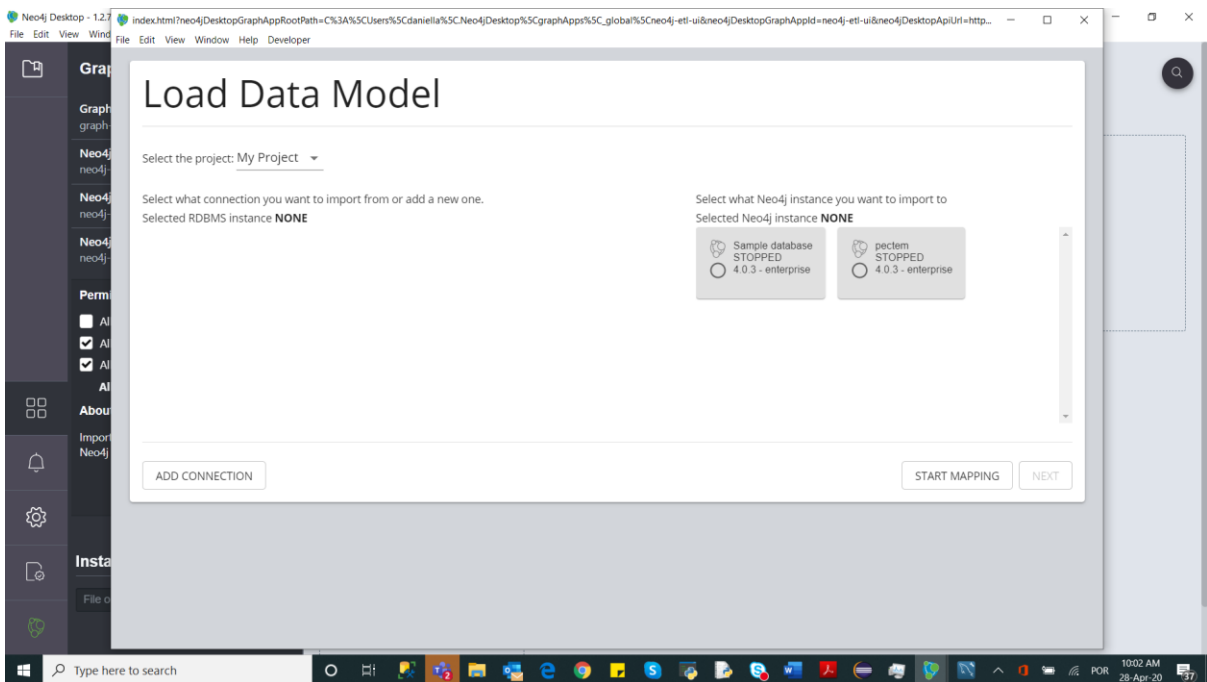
Neo4j Desktop - 1.2.7
File Edit View Wind

index.html?neo4jDesktopGraphAppRootPath=C%3A%5CUsers%5Cdaniella%5C.Neo4jDesktop%5CgraphApps%5C_global%5Cneo4j-etl-ui&neo4jDesktopGraphAppId=neo4j-etl-ui&neo4jDesktopApiUrl=http...
File Edit View Window Help Developer

Load Data Model

Select the project: My Project

Select what connection you want to import from or add a new one.
Selected RDBMS instance NONE

Select what Neo4j instance you want to import to
Selected Neo4j instance NONE

Sample database
STOPPED
4.0.3 - enterprise

pectem
STOPPED
4.0.3 - enterprise

ADD CONNECTION

START MAPPING

NEXT

Grap
Graph
graph-
Neo4j
neo4j-
Neo4j
neo4j-
Neo4j
neo4j-
Perm
Al
Al
Al
Al
Abou
Impor
Neo4j
Insta
File o

Type here to search

POR
10:02 AM
28-Apr-20
37